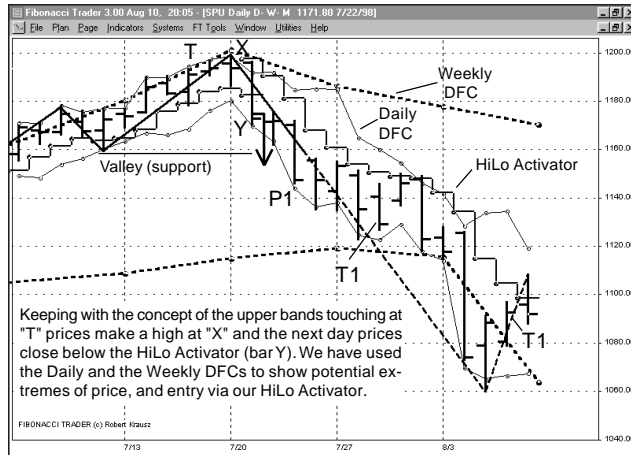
Fibonacci Trader 3.00 Aug 10, 20:05 - [SPU Daily D- W- M 1171.80 7/22/98]

File Plan Page Indicators Systems FT Tools Window Utilities Help

T X

Weekly DFC

Daily DFC

Y

Valley (support)

HiLo Activator

P1

T1

T1

Keeping with the concept of the upper bands touching at "T" prices make a high at "X" and the next day prices close below the HiLo Activator (bar Y). We have used the Daily and the Weekly DFCs to show potential extremes of price, and entry via our HiLo Activator.

FIBONACCI TRADER (c) Robert Krausz

1200.00
1180.00
1160.00
1140.00
1120.00
1100.00
1080.00
1060.00
1040.00

7/13 7/20 7/27 8/3